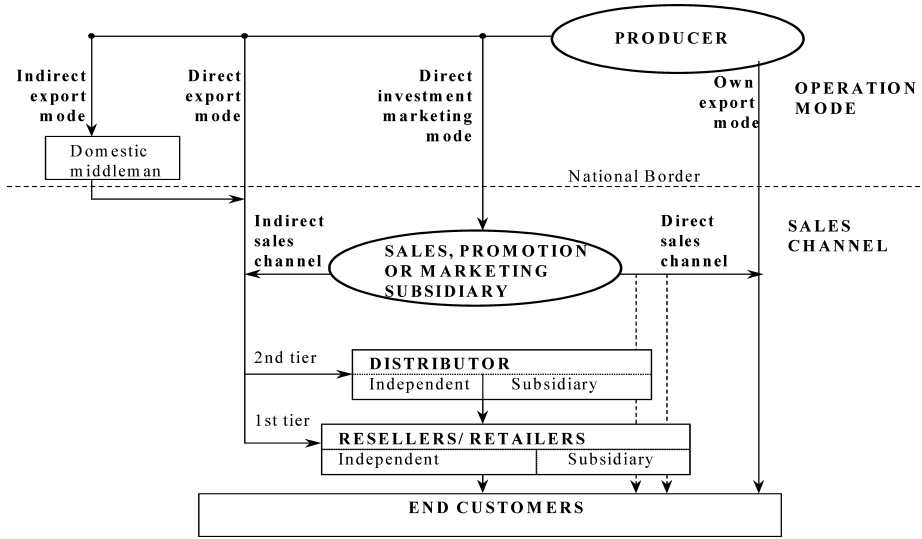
PRODUCER

Indirect export mode

Direct export mode

Direct investment marketing mode

Own export mode

OPERATION MODE

Domestic middleman

National Border

Indirect sales channel

SALES, PROMOTION OR MARKETING SUBSIDIARY

Direct sales channel

SALES CHANNEL

2nd tier

DISTRIBUTOR

Independent

Subsidiary

1st tier

RESELLERS/ RETAILERS

Independent

Subsidiary

END CUSTOMERS